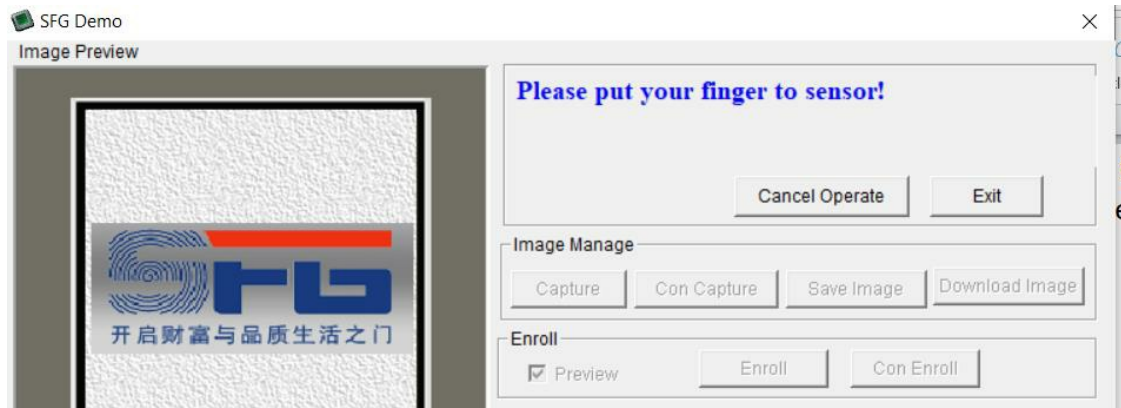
SFG Demo
×
Image Preview

SFG
开启财富与品质生活之门

Please put your finger to sensor!

Cancel Operate
Exit

Image Manage
Capture
Con Capture
Save Image
Download Image

Enroll
☑ Preview
Enroll
Con Enroll